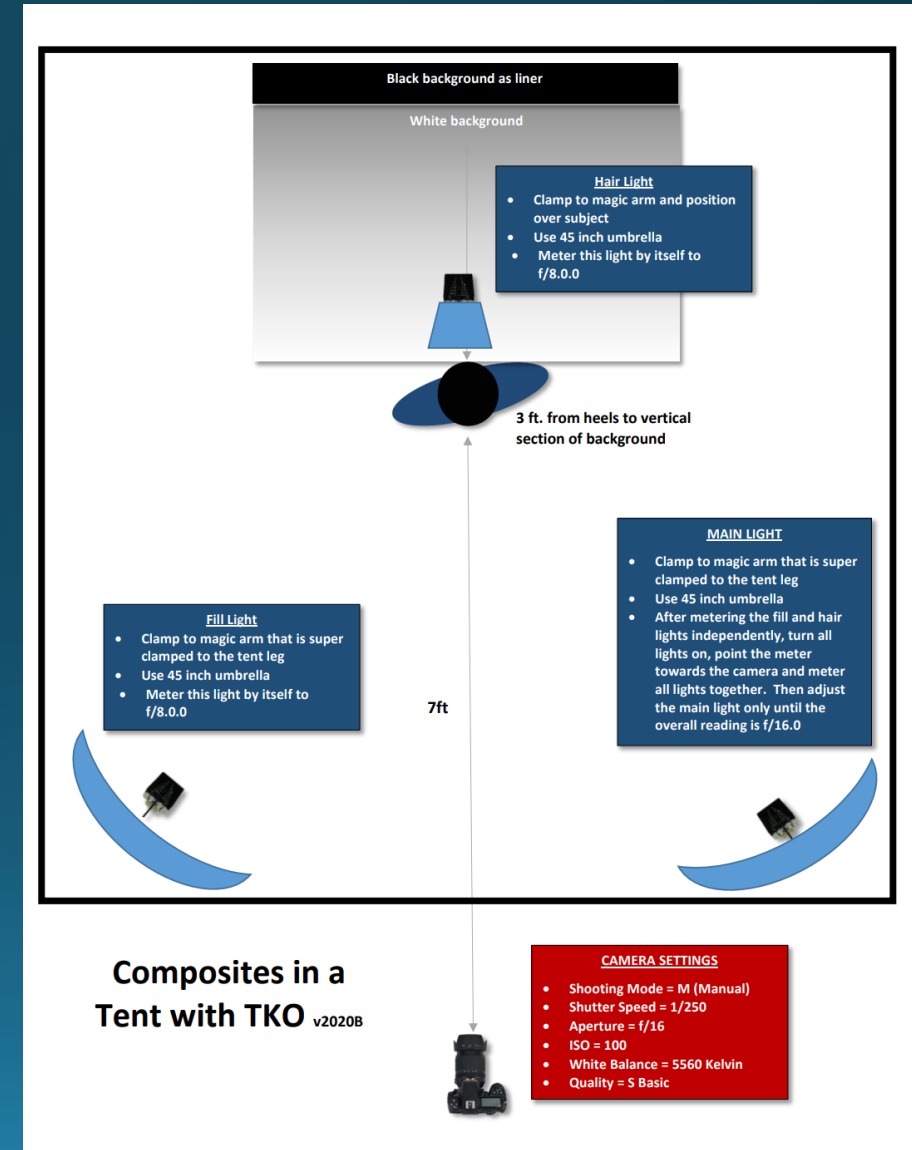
Black background as liner

White background

Hair Light
- Clamp to magic arm and position over subject
- Use 45 inch umbrella
- Meter this light by itself to f/8.0.0

3 ft. from heels to vertical section of background

MAIN LIGHT
- Clamp to magic arm that is super clamped to the tent leg
- Use 45 inch umbrella
- After metering the fill and hair lights independently, turn all lights on, point the meter towards the camera and meter all lights together. Then adjust the main light only until the overall reading is f/16.0

Fill Light
- Clamp to magic arm that is super clamped to the tent leg
- Use 45 inch umbrella
- Meter this light by itself to f/8.0.0

7ft

Composites in a Tent with TKO v2020B

CAMERA SETTINGS
- Shooting Mode = M (Manual)
- Shutter Speed = 1/250
- Aperture = f/16
- ISO = 100
- White Balance = 5560 Kelvin
- Quality = S Basic